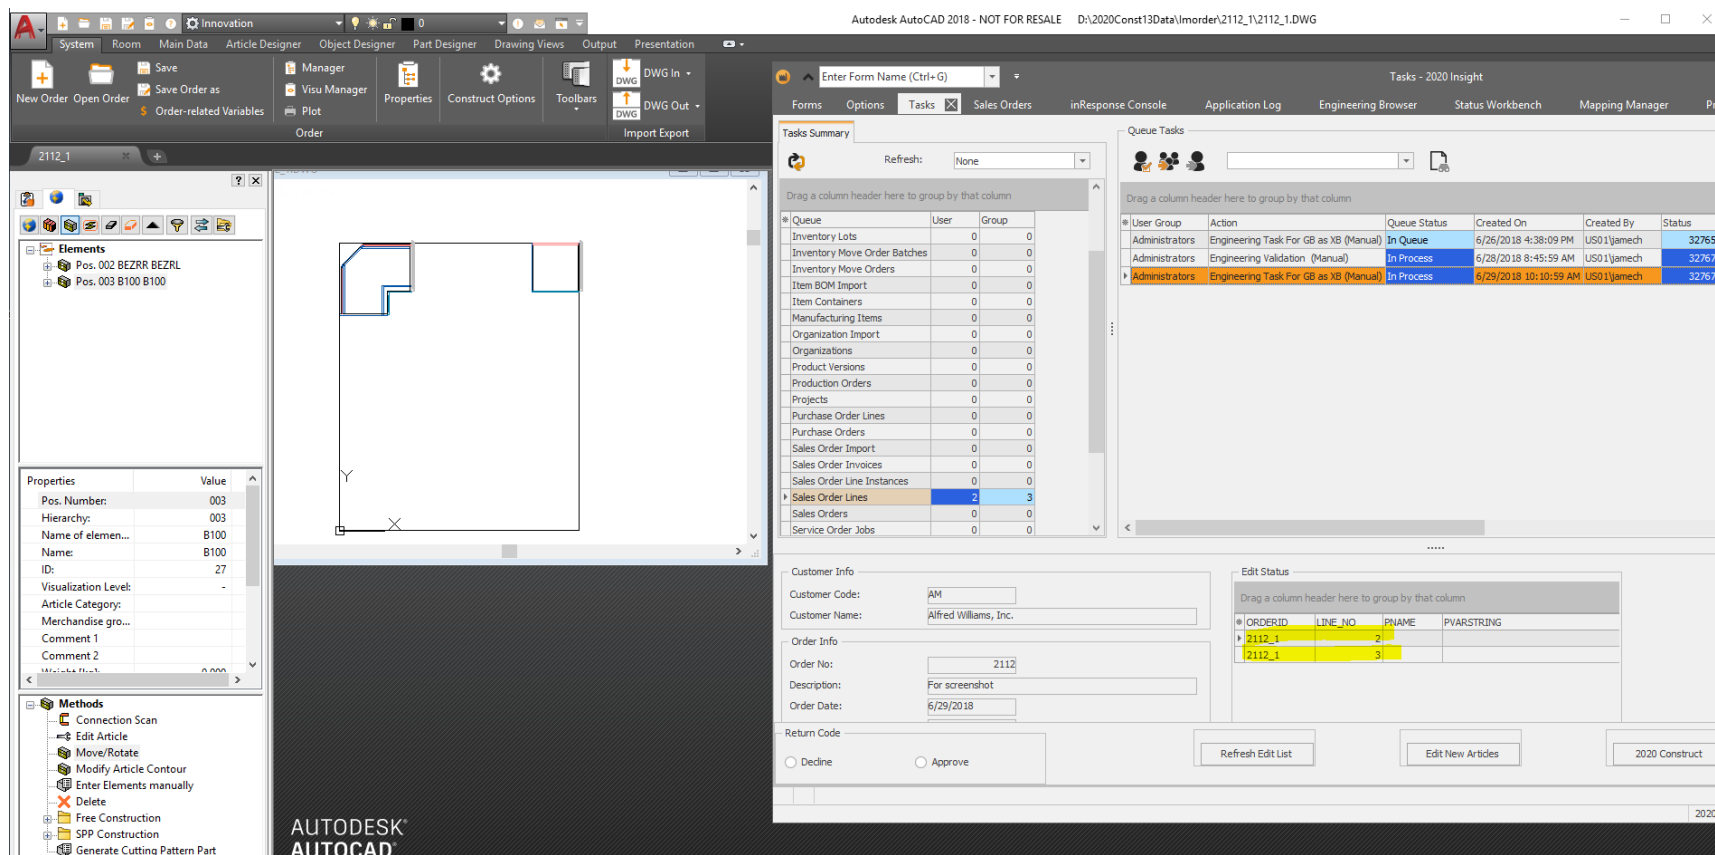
Innovation
Autodesk AutoCAD 2018 - NOT FOR RESALE D:\2020Const13Data\Imorder\2112_1\2112_1.DWG
System Room Main Data Article Designer Object Designer Part Designer Drawing Views Output Presentation
New Order Open Order Save Save Order as Order-related Variables Manager Visu Manager Plot Properties Construct Options Toolbars DWG In DWG Out
Order Import Export
2112_1
Elements
Pos. 002 BEZRR BEZRL
Pos. 003 B100 B100

| Properties | Value |
|---|---|
| Pos. Number: | 003 |
| Hierarchy: | 003 |
| Name of elemen... | B100 |
| Name: | B100 |
| ID: | 27 |
| Visualization Level: | - |
| Article Category: | |
| Merchandise gro... | |
| Comment 1 | |
| Comment 2 | |

Methods
Connection Scan
Edit Article
Move/Rotate
Modify Article Contour
Enter Elements manually
Delete
Free Construction
SPP Construction
Generate Cutting Pattern Part

AUTODESK AUTOCAD

Enter Form Name (Ctrl+G)
Tasks - 2020 Insight
Forms Options Tasks Sales Orders inResponse Console Application Log Engineering Browser Status Workbench Mapping Manager
Tasks Summary
Refresh: None
Drag a column header here to group by that column

| Queue | User | Group |
|---|---|---|
| Inventory Lots | 0 | 0 |
| Inventory Move Order Batches | 0 | 0 |
| Inventory Move Orders | 0 | 0 |
| Item BOM Import | 0 | 0 |
| Item Containers | 0 | 0 |
| Manufacturing Items | 0 | 0 |
| Organization Import | 0 | 0 |
| Organizations | 0 | 0 |
| Product Versions | 0 | 0 |
| Production Orders | 0 | 0 |
| Projects | 0 | 0 |
| Purchase Order Lines | 0 | 0 |
| Purchase Orders | 0 | 0 |
| Sales Order Import | 0 | 0 |
| Sales Order Invoices | 0 | 0 |
| Sales Order Line Instances | 0 | 0 |
| Sales Order Lines | 2 | 3 |
| Sales Orders | 0 | 0 |
| Service Order Jobs | 0 | 0 |

Queue Tasks
Drag a column header here to group by that column

| User Group | Action | Queue Status | Created On | Created By | Status |
|---|---|---|---|---|---|
| Administrators | Engineering Task For GB as XB (Manual) | In Queue | 6/26/2018 4:38:09 PM | US01\jamech | 32765 |
| Administrators | Engineering Validation (Manual) | In Process | 6/28/2018 8:45:59 AM | US01\jamech | 32767 |
| Administrators | Engineering Task For GB as XB (Manual) | In Process | 6/29/2018 10:10:59 AM | US01\jamech | 32767 |

Customer Info
Customer Code: AM
Customer Name: Alfred Williams, Inc.
Order Info
Order No: 2112
Description: For screenshot
Order Date: 6/29/2018
Edit Status
Drag a column header here to group by that column

| ORDERID | LINE_NO | PNAME | PVARSTRING |
|---|---|---|---|
| 2112_1 | 2 | | |
| 2112_1 | 3 | | |

Return Code
Decline Approve
Refresh Edit List Edit New Articles 2020 Construct
2020